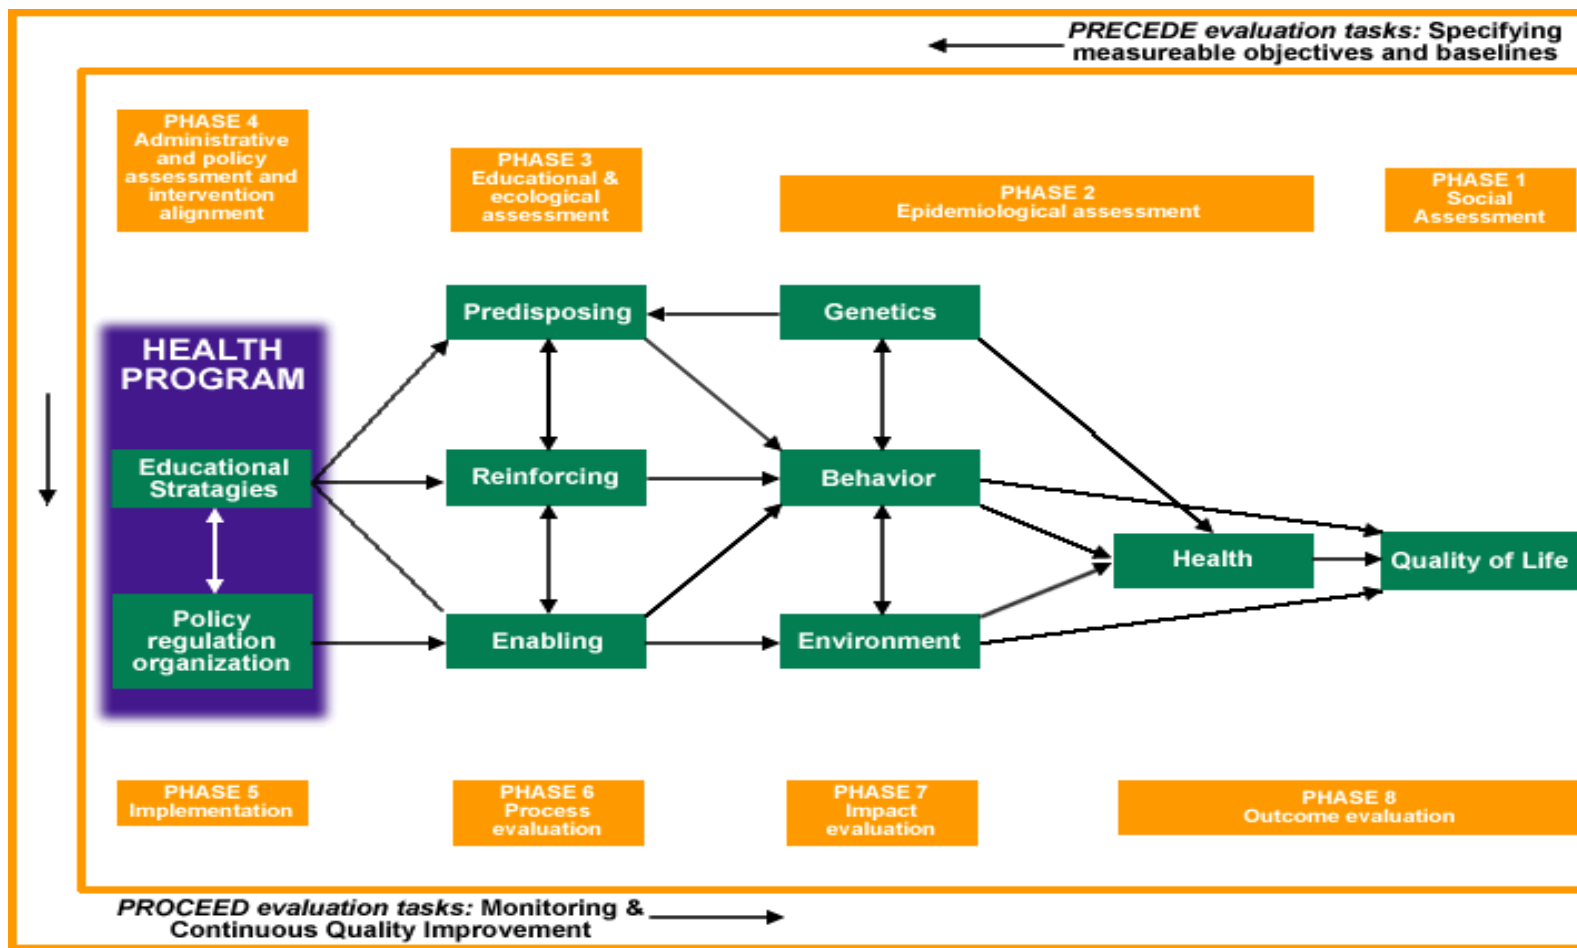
PRECEDE evaluation tasks: Specifying measureable objectives and baselines

PHASE 4
Administrative and policy assessment and intervention alignment

PHASE 3
Educational & ecological assessment

PHASE 2
Epidemiological assessment

PHASE 1
Social Assessment

HEALTH PROGRAM

Educational Strategies

Policy regulation organization

Predisposing

Reinforcing

Enabling

Genetics

Behavior

Environment

Health

Quality of Life

PHASE 5
Implementation

PHASE 6
Process evaluation

PHASE 7
Impact evaluation

PHASE 8
Outcome evaluation

PROCEED evaluation tasks: Monitoring & Continuous Quality Improvement